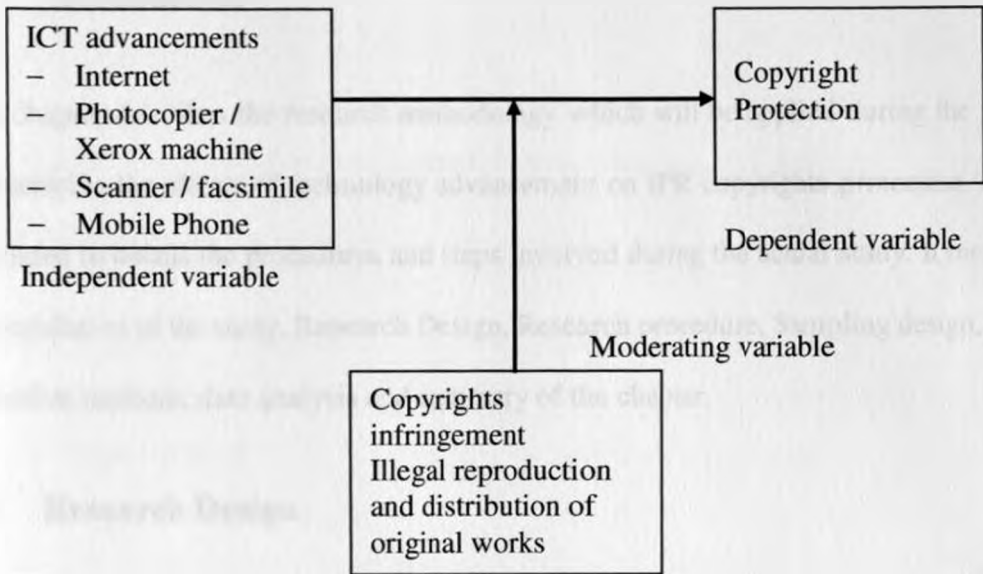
ICT advancements
– Internet
– Photocopier / Xerox machine
– Scanner / facsimile
– Mobile Phone

Independent variable

Copyright Protection

Dependent variable

Moderating variable

Copyrights infringement Illegal reproduction and distribution of original works